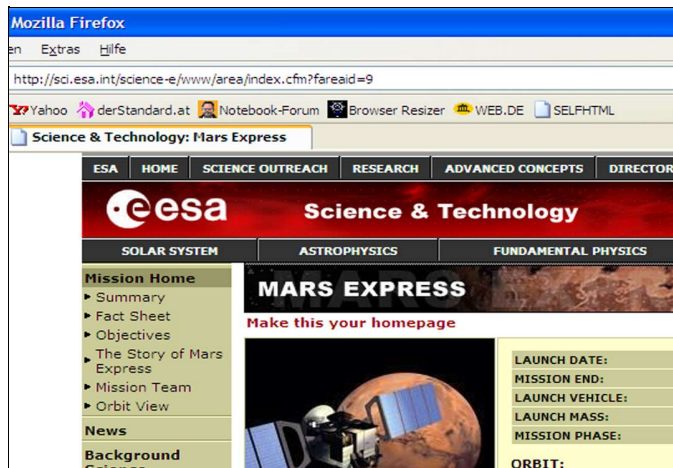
Mozilla Firefox

en Extras Hilfe

http://sci.esa.int/science-e/www/area/index.cfm?fareaid=9

Yahoo derStandard.at Notebook-Forum Browser Resizer WEB.DE SELFHTML

Science & Technology: Mars Express

ESA HOME SCIENCE OUTREACH RESEARCH ADVANCED CONCEPTS DIRECTOR

esa Science & Technology

SOLAR SYSTEM ASTROPHYSICS FUNDAMENTAL PHYSICS

Mission Home
▸ Summary
▸ Fact Sheet
▸ Objectives
▸ The Story of Mars Express
▸ Mission Team
▸ Orbit View

News

Background

MARS EXPRESS

Make this your homepage

LAUNCH DATE:
MISSION END:
LAUNCH VEHICLE:
LAUNCH MASS:
MISSION PHASE:

ORBIT: